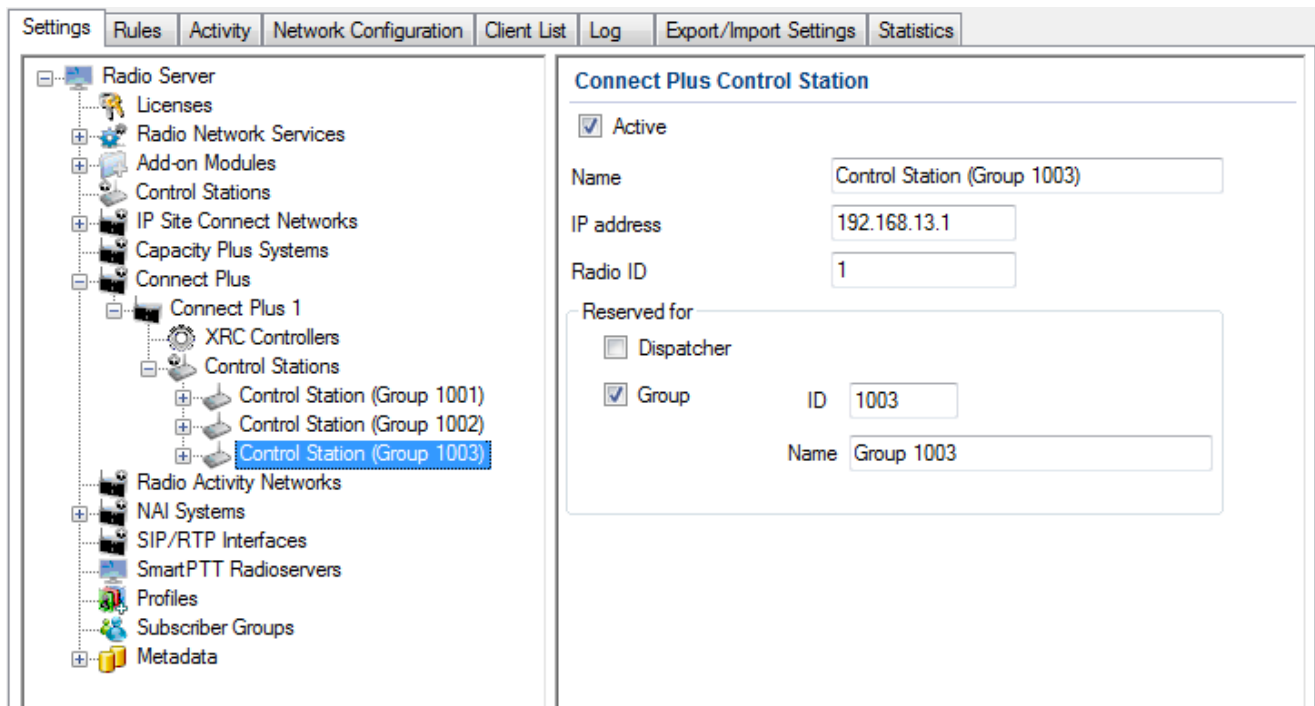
Settings | Rules | Activity | Network Configuration | Client List | Log | Export/Import Settings | Statistics

Radio Server
Licenses
Radio Network Services
Add-on Modules
Control Stations
IP Site Connect Networks
Capacity Plus Systems
Connect Plus
Connect Plus 1
XRC Controllers
Control Stations
Control Station (Group 1001)
Control Station (Group 1002)
Control Station (Group 1003)
Radio Activity Networks
NAI Systems
SIP/RTP Interfaces
SmartPTT Radioservers
Profiles
Subscriber Groups
Metadata

Connect Plus Control Station
Active
Name Control Station (Group 1003)
IP address 192.168.13.1
Radio ID 1
Reserved for
Dispatcher
Group
ID 1003
Name Group 1003